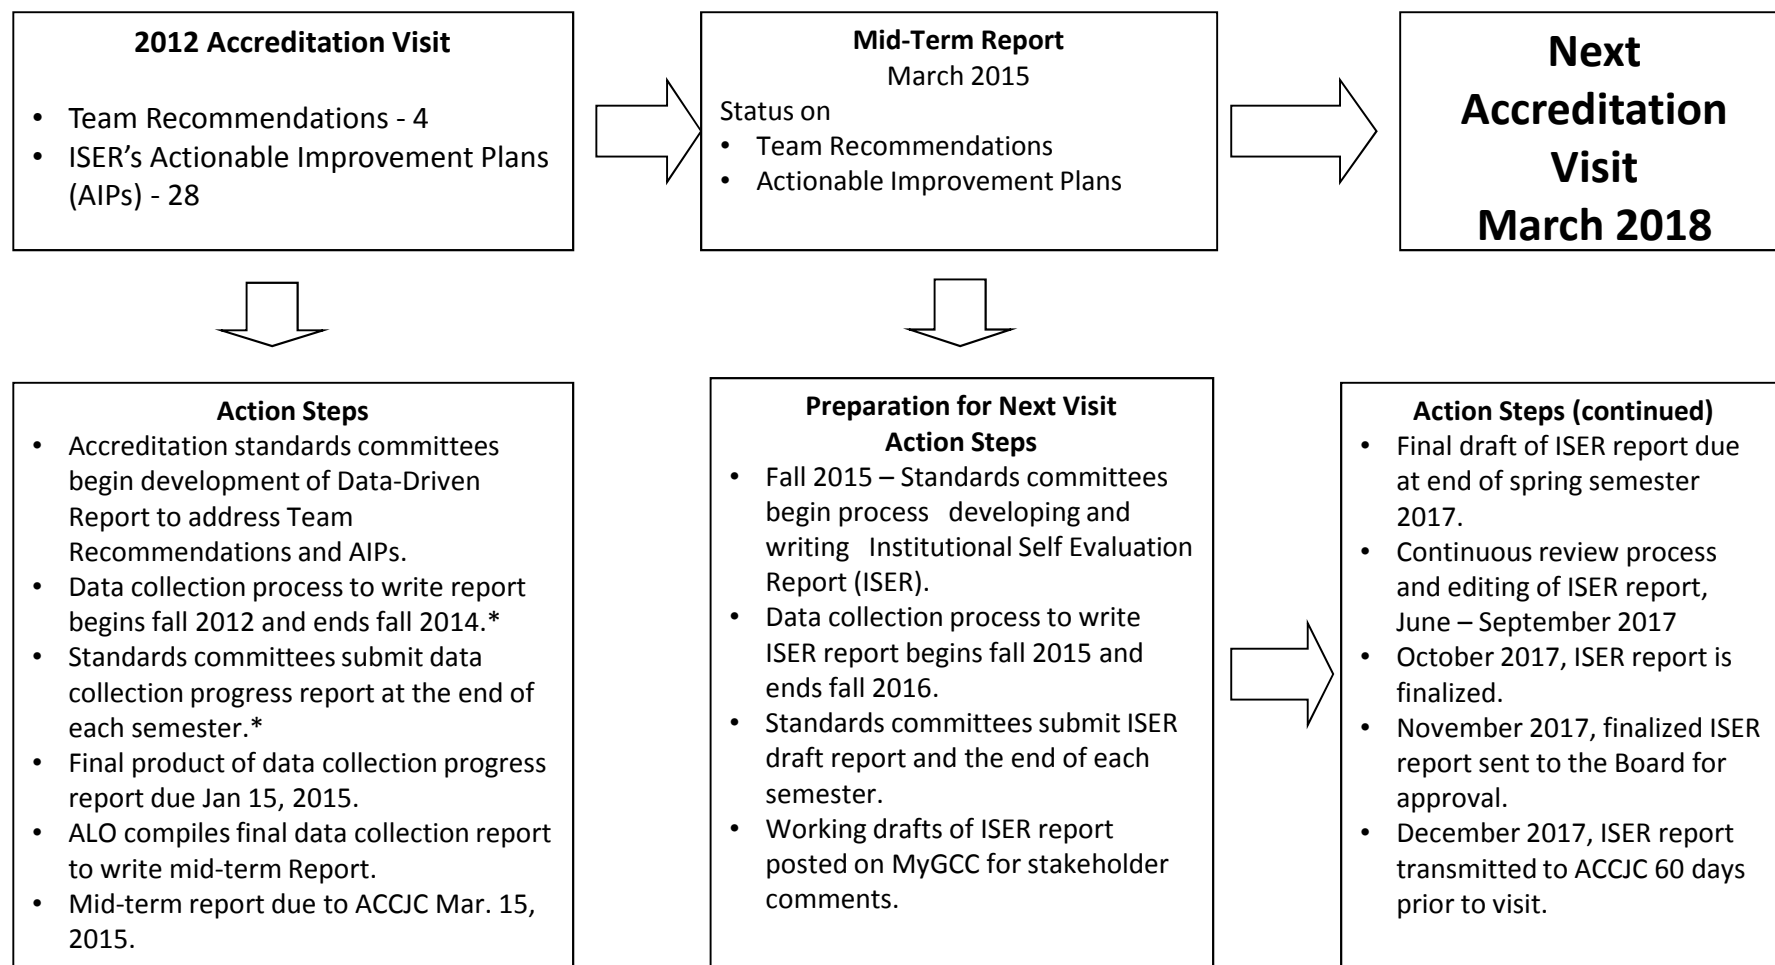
**2012 Accreditation Visit**

- Team Recommendations - 4
- ISER's Actionable Improvement Plans (AIPs) - 28

**Mid-Term Report**
March 2015

Status on
- Team Recommendations
- Actionable Improvement Plans

**Next Accreditation Visit March 2018**

**Action Steps**
- Accreditation standards committees begin development of Data-Driven Report to address Team Recommendations and AIPs.
- Data collection process to write report begins fall 2012 and ends fall 2014.*
- Standards committees submit data collection progress report at the end of each semester.*
- Final product of data collection progress report due Jan 15, 2015.
- ALO compiles final data collection report to write mid-term Report.
- Mid-term report due to ACCJC Mar. 15, 2015.

**Preparation for Next Visit**
**Action Steps**
- Fall 2015 – Standards committees begin process developing and writing Institutional Self Evaluation Report (ISER).
- Data collection process to write ISER report begins fall 2015 and ends fall 2016.
- Standards committees submit ISER draft report and the end of each semester.
- Working drafts of ISER report posted on MyGCC for stakeholder comments.

**Action Steps (continued)**
- Final draft of ISER report due at end of spring semester 2017.
- Continuous review process and editing of ISER report, June – September 2017
- October 2017, ISER report is finalized.
- November 2017, finalized ISER report sent to the Board for approval.
- December 2017, ISER report transmitted to ACCJC 60 days prior to visit.